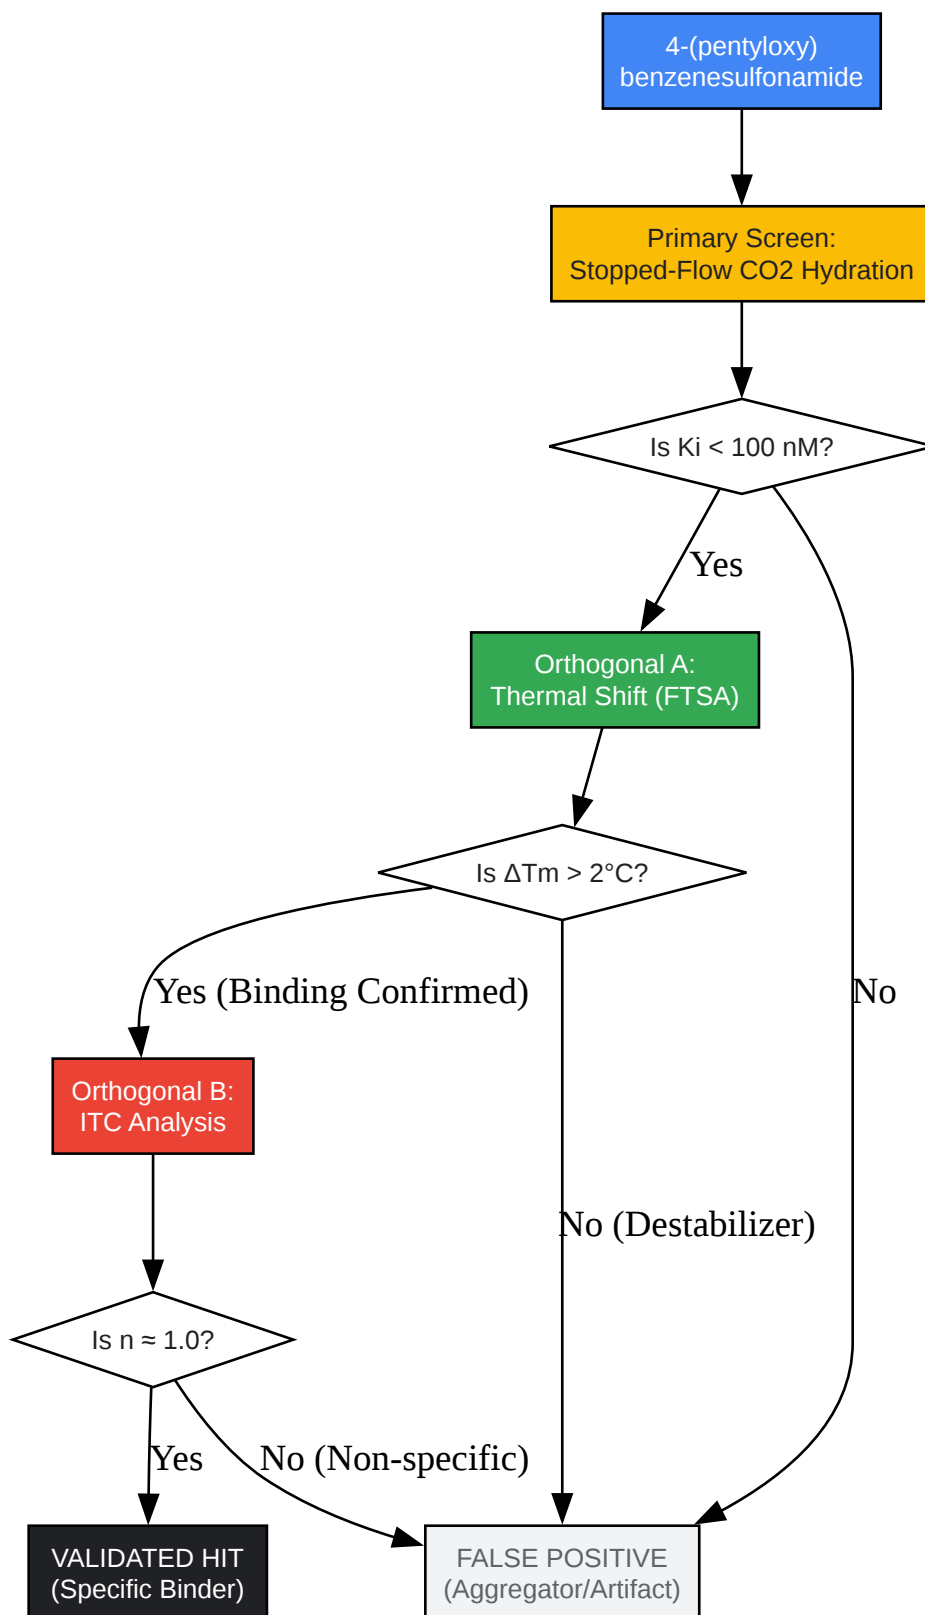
4-(pentyloxy) benzenesulfonamide

Primary Screen: Stopped-Flow CO2 Hydration

Is Ki < 100 nM?

Yes

Orthogonal A: Thermal Shift (FTSA)

Is ΔTm > 2°C?

Yes (Binding Confirmed)

Orthogonal B: ITC Analysis

Is n ≈ 1.0?

Yes

VALIDATED HIT (Specific Binder)

No (Non-specific)

No (Destabilizer)

No

FALSE POSITIVE (Aggregator/Artifact)